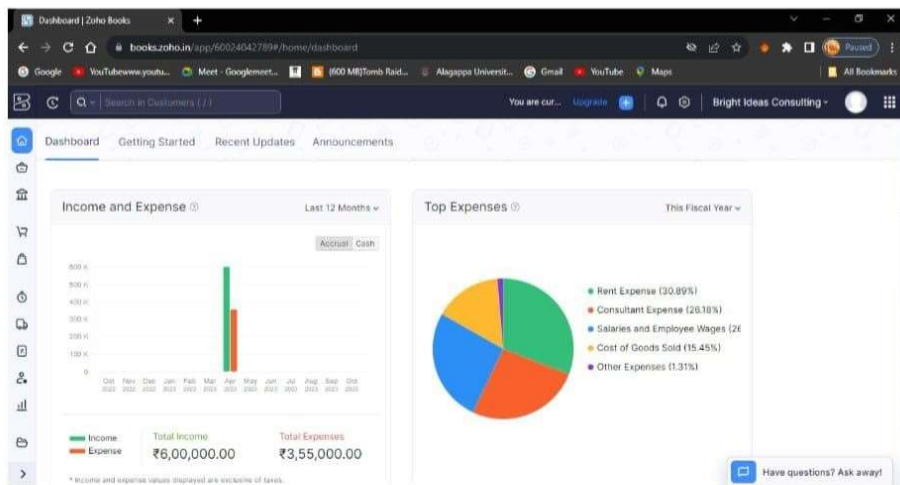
Dashboard | Zoho Books

books.zoho.in/app/60024042789#/home/dashboard

Paused

Google YouTubewww.youtu... Meet - Googlemeet... (600 MB)Tomb Raid... Alagappa Universit... Gmail YouTube Maps All Bookmarks

Search in Customers ( / )

You are cur... Upgrade

Bright Ideas Consulting

Dashboard Getting Started Recent Updates Announcements

Income and Expense

Last 12 Months

Accrual Cash

600 K
500 K
400 K
300 K
200 K
100 K
0

Oct 2022 Nov 2022 Dec 2022 Jan 2023 Feb 2023 Mar 2023 Apr 2023 May 2023 Jun 2023 Jul 2023 Aug 2023 Sep 2023 Oct 2023

Income
Expense

Total Income
₹6,00,000.00

Total Expenses
₹3,55,000.00

* Income and expense values displayed are exclusive of taxes.

Top Expenses

This Fiscal Year

Rent Expense (30.89%)
Consultant Expense (26.18%)
Salaries and Employee Wages (26
Cost of Goods Sold (15.45%)
Other Expenses (1.31%)

Have questions? Ask away!